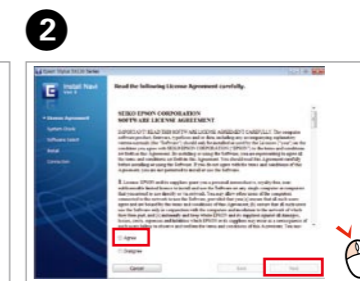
2

Install Navi

License Agreement
System Check
Software Select
Install
Connection

Read the following License Agreement carefully.

SEIKO EPSON CORPORATION
SOFTWARE LICENSE AGREEMENT

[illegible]

Agree
Disagree

Cancel
Next